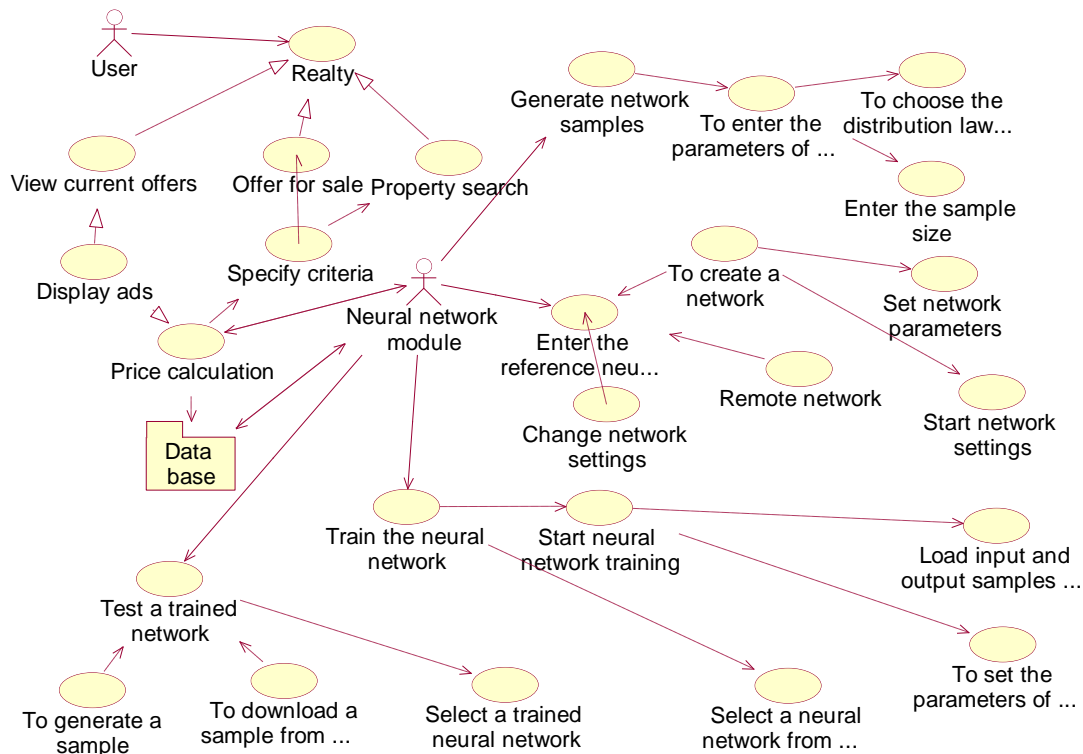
User

Realty

View current offers

Offer for sale

Property search

Display ads

Specify criteria

Price calculation

Data base

Neural network module

Generate network samples

To enter the parameters of ...

To choose the distribution law...

Enter the sample size

To create a network

Set network parameters

Enter the reference neu...

Remote network

Start network settings

Change network settings

Train the neural network

Start neural network training

Load input and output samples ...

To set the parameters of ...

Test a trained network

To generate a sample

To download a sample from ...

Select a trained neural network

Select a neural network from ...